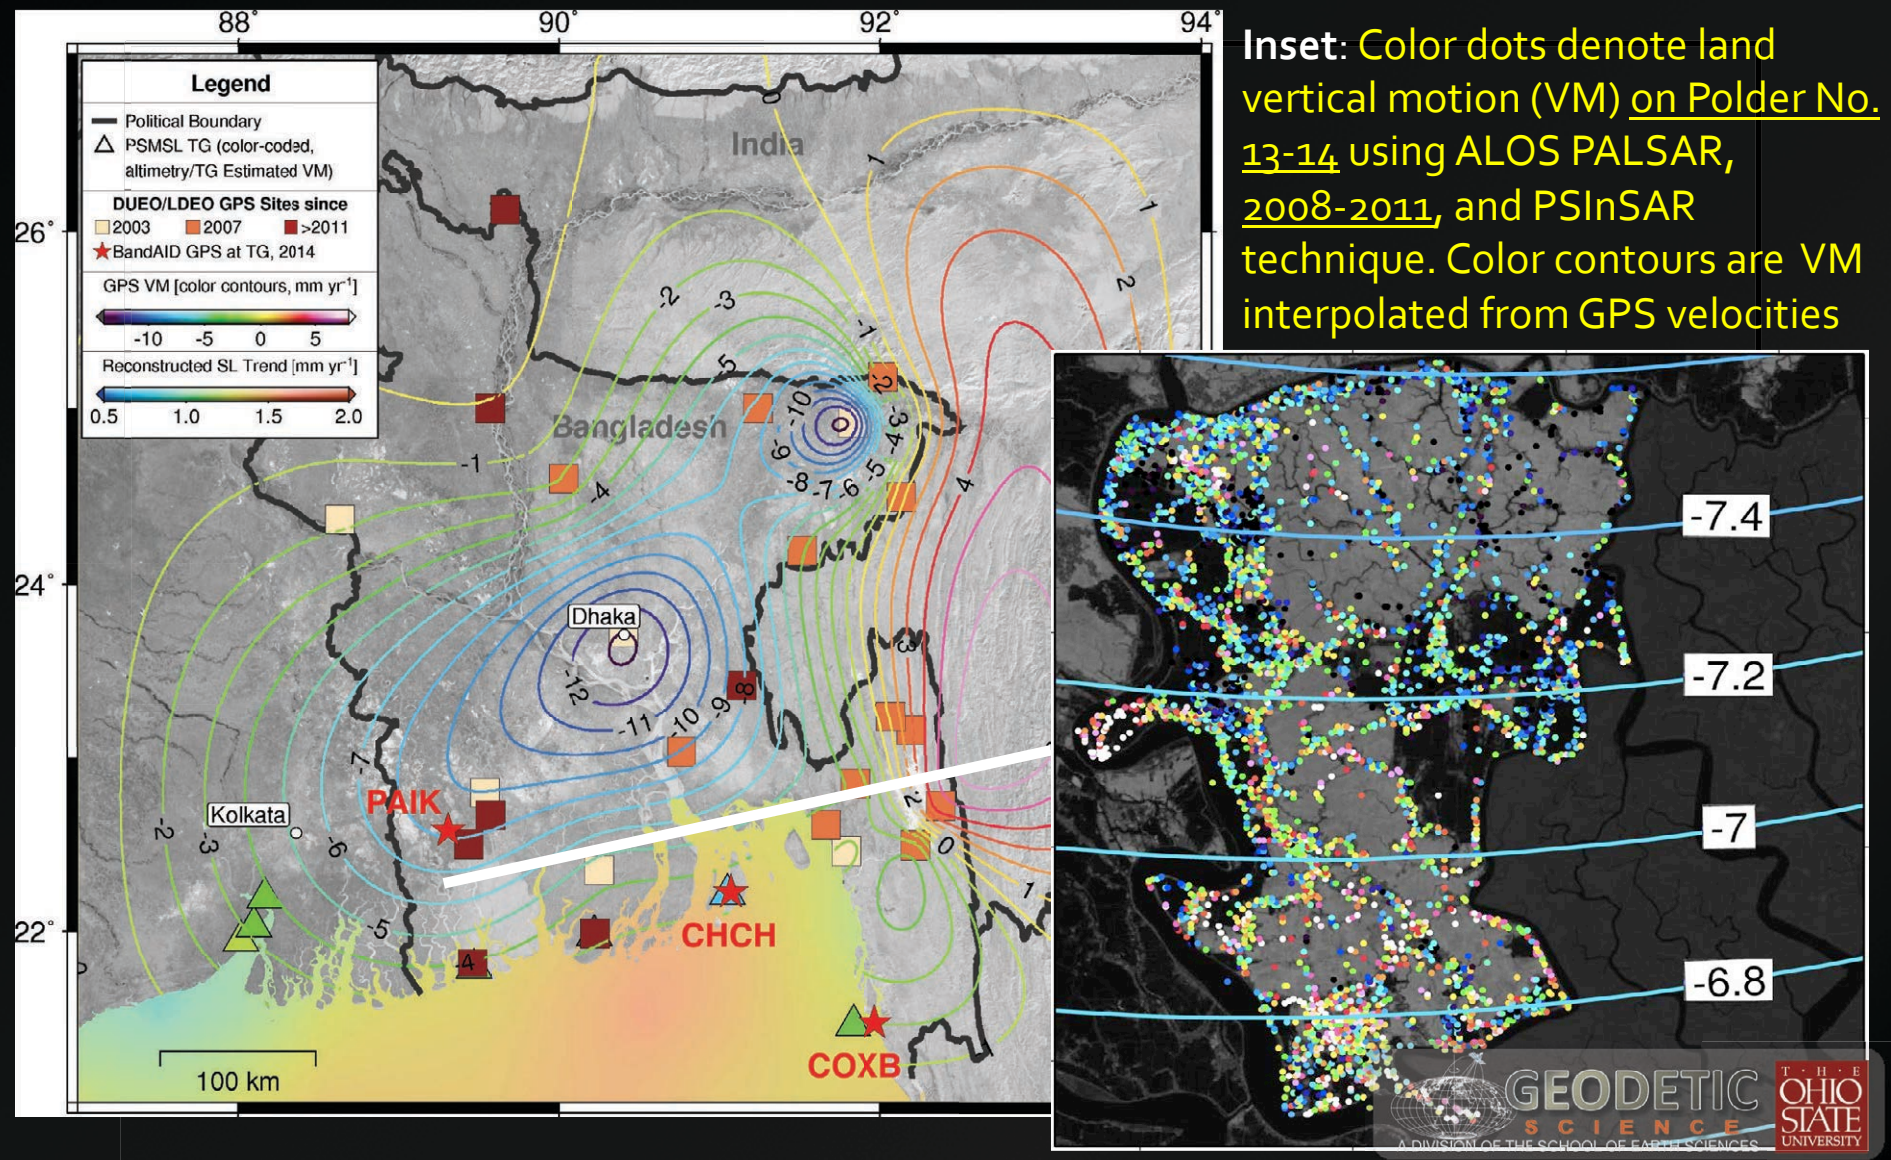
88° 90° 92° 94°

26°

24°

22°

Legend

Political Boundary
PSMSL TG (color-coded, altimetry/TG Estimated VM)

DUEO/LDEO GPS Sites since
2003 2007 >2011
BandAID GPS at TG, 2014

GPS VM [color contours, mm yr$^{-1}$]
-10 -5 0 5

Reconstructed SL Trend [mm yr$^{-1}$]
0.5 1.0 1.5 2.0

India

Bangladesh

Dhaka

Kolkata

PAIK

CHCH

COXB

100 km

0 1 -1 2 -2 -3 -1 -5 -10 -2 -3 -4 -5 -1 -4 -9 -8 -7 -6 0 4 -12 -11 -10 -9 -8 -3 -7 -6 -2 -3 -5 -2 0 1

Inset: Color dots denote land vertical motion (VM) on Polder No. 13-14 using ALOS PALSAR, 2008-2011, and PSInSAR technique. Color contours are VM interpolated from GPS velocities

-7.4

-7.2

-7

-6.8

GEODETIC SCIENCE
A DIVISION OF THE SCHOOL OF EARTH SCIENCES

THE OHIO STATE UNIVERSITY